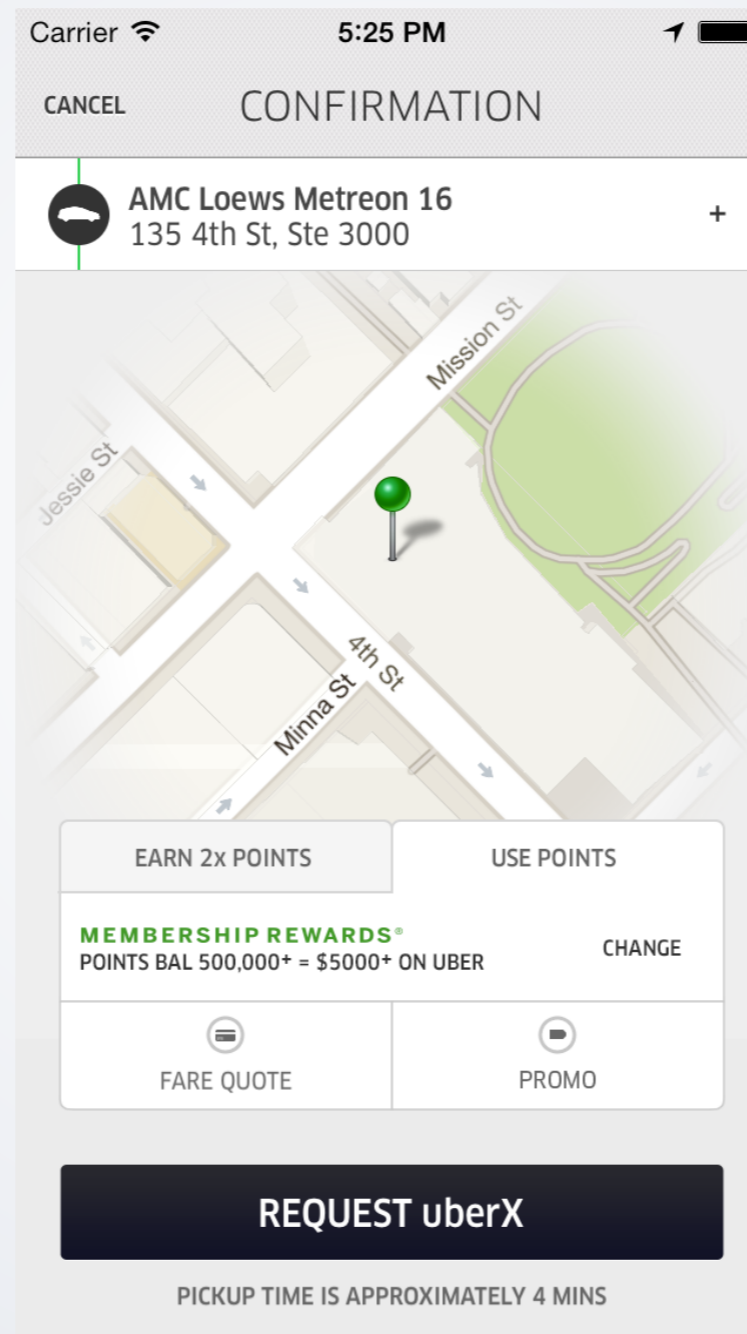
Carrier 5:25 PM

CANCEL CONFIRMATION

AMC Loews Metreon 16
135 4th St, Ste 3000
+

Mission St
Jessie St
4th St
Minna St

EARN 2x POINTS
USE POINTS

MEMBERSHIP REWARDS®
POINTS BAL 500,000+ = $5000+ ON UBER
CHANGE

FARE QUOTE
PROMO

REQUEST uberX

PICKUP TIME IS APPROXIMATELY 4 MINS